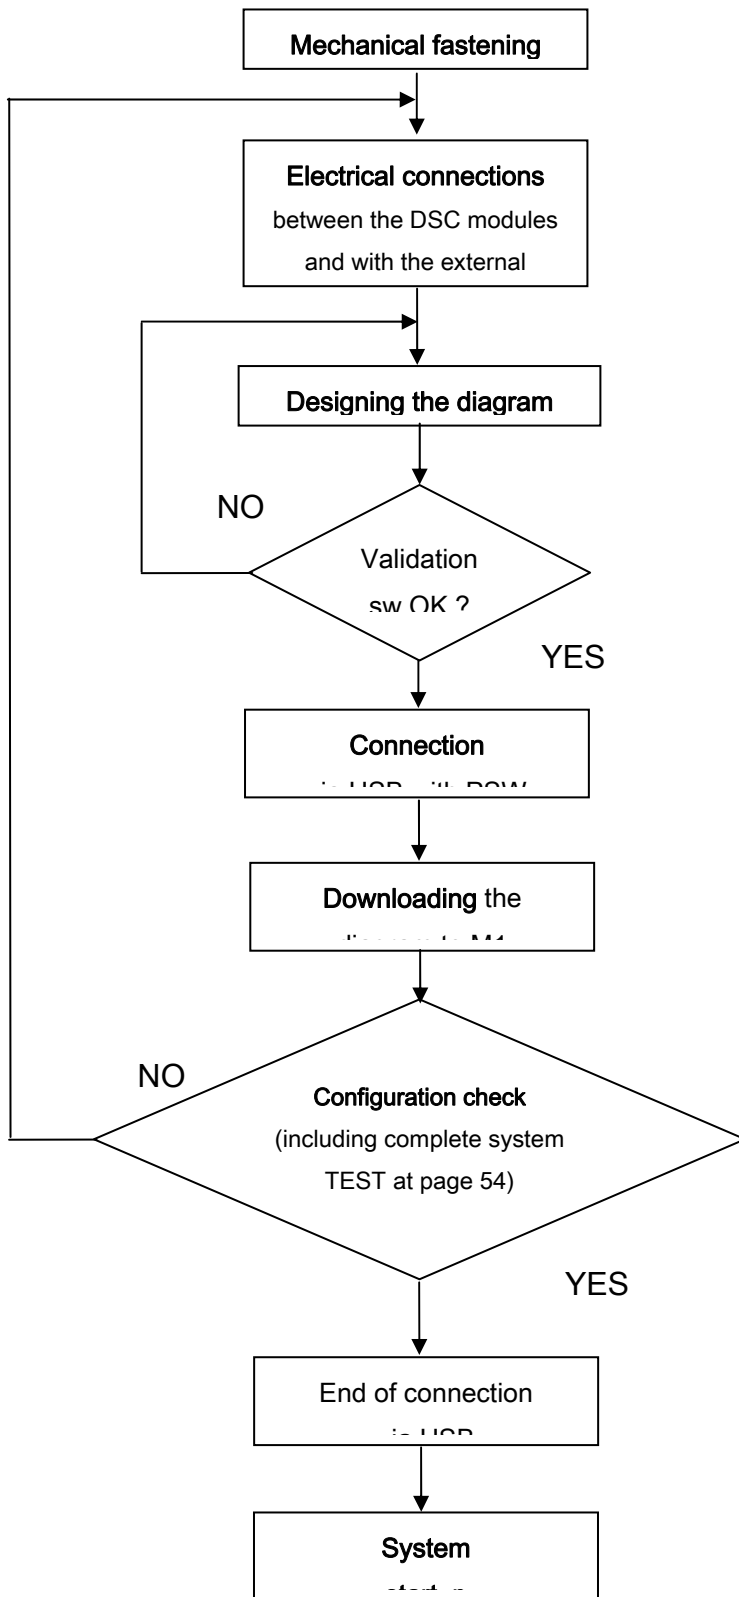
Mechanical fastening

Electrical connections
between the DSC modules
and with the external

Designing the diagram

NO

Validation
sw OK ?

YES

Connection
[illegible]

Downloading the
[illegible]

NO

Configuration check
(including complete system
TEST at page 54)

YES

End of connection
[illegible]

System
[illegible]